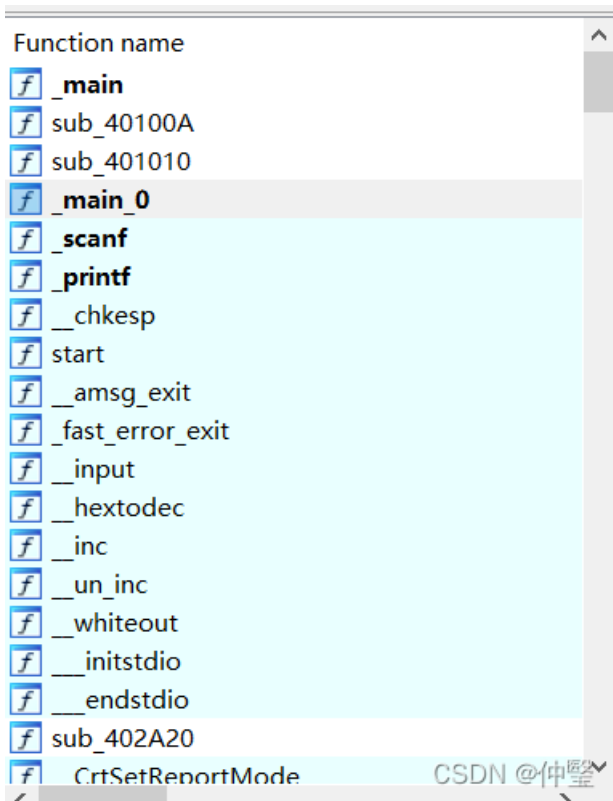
Function name
_main
sub_40100A
sub_401010
_main_0
_scanf
_printf
__chkesp
start
__amsg_exit
_fast_error_exit
__input
__hextodec
__inc
__un_inc
__whiteout
___initstdio
___endstdio
sub_402A20
_CrtSetReportMode
CSDN @仲瑩